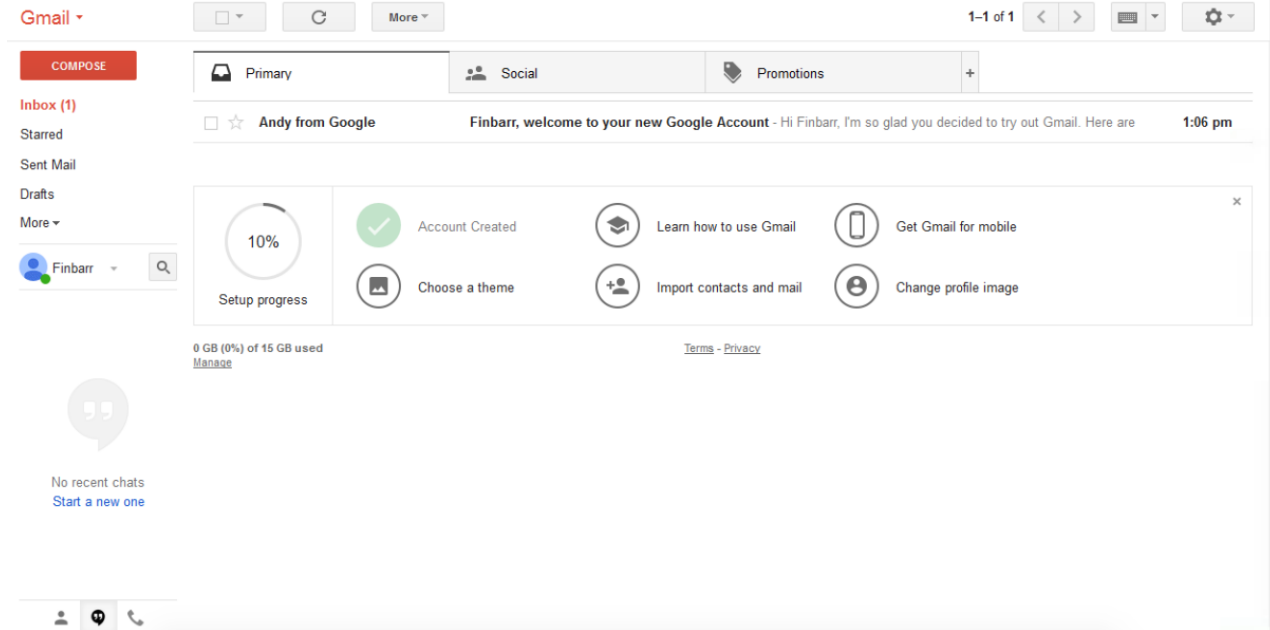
Gmail

More

1–1 of 1

COMPOSE

Inbox (1)
Starred
Sent Mail
Drafts
More

Finbarr

Primary
Social
Promotions
+

Andy from Google
Finbarr, welcome to your new Google Account - Hi Finbarr, I'm so glad you decided to try out Gmail. Here are
1:06 pm

10%
Setup progress

Account Created
Learn how to use Gmail
Get Gmail for mobile
Choose a theme
Import contacts and mail
Change profile image

×

0 GB (0%) of 15 GB used
Manage

Terms - Privacy

No recent chats
Start a new one